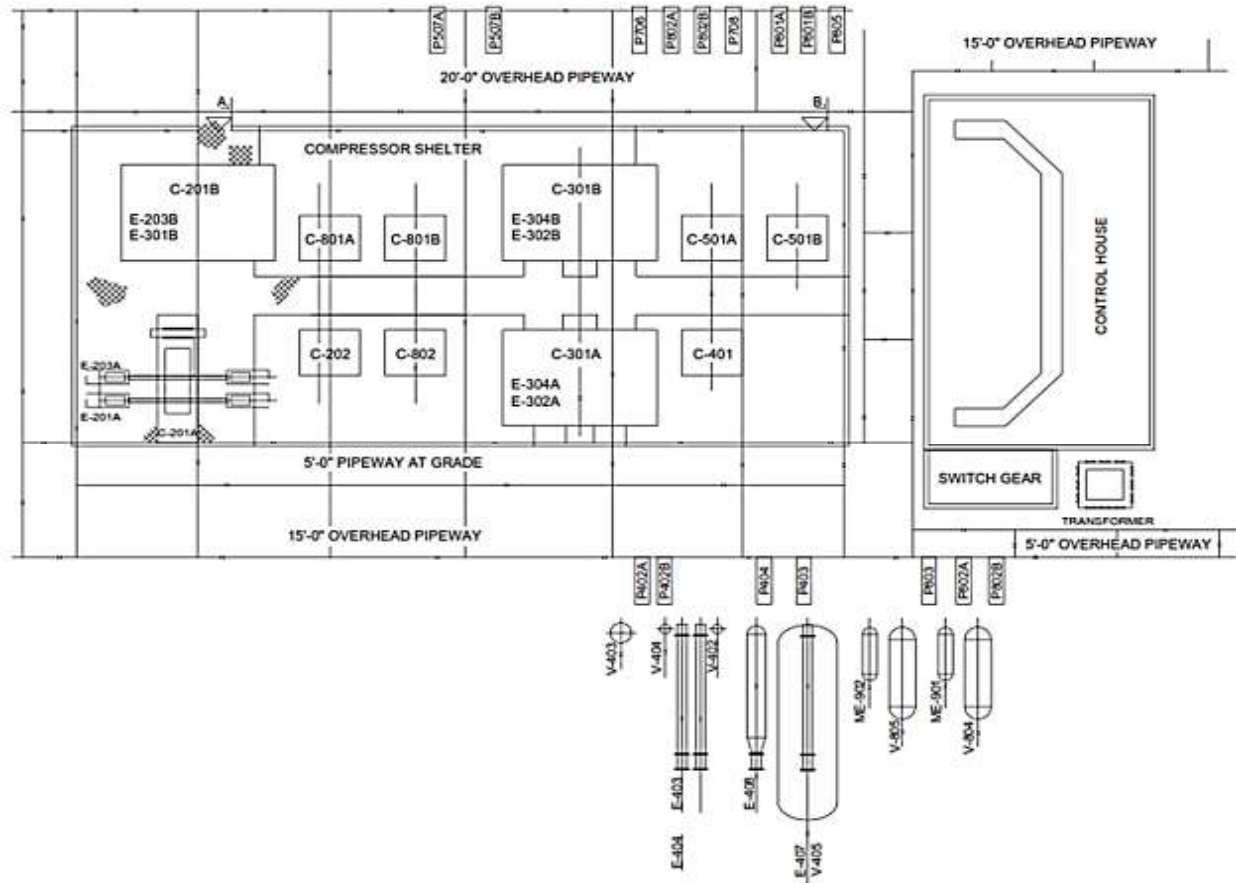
P507A P507B P706 P602A P602B P708 P601A P601B P605

20'-0" OVERHEAD PIPEWAY

15'-0" OVERHEAD PIPEWAY

A

B

COMPRESSOR SHELTER

C-201B
E-203B
E-301B

C-801A

C-801B

C-301B
E-304B
E-302B

C-501A

C-501B

CONTROL HOUSE

C-202

C-802

C-301A
E-304A
E-302A

C-401

E-203A
E-201A
C-201A

5'-0" PIPEWAY AT GRADE

SWITCH GEAR

TRANSFORMER

15'-0" OVERHEAD PIPEWAY

5'-0" OVERHEAD PIPEWAY

P602A P402B P404 P403 P603 P602A P602B

V-403 V-404 V-402

ME-902 ME-901

V-805 V-804

E-403 E-404 E-406 E-407 V-405